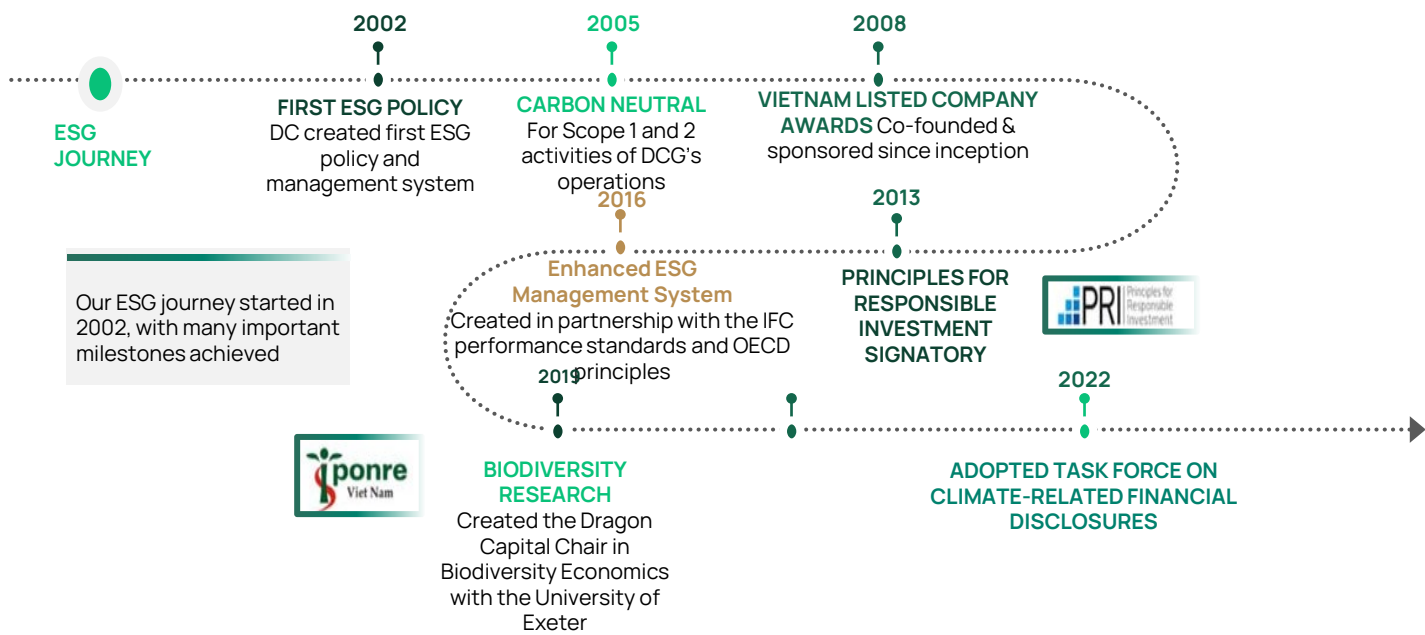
ESG JOURNEY

2002
FIRST ESG POLICY
DC created first ESG policy and management system

2005
CARBON NEUTRAL
For Scope 1 and 2 activities of DCG's operations

2008
VIETNAM LISTED COMPANY AWARDS Co-founded & sponsored since inception

2013
PRINCIPLES FOR RESPONSIBLE INVESTMENT SIGNATORY

PRI Principles for Responsible Investment

2016
Enhanced ESG Management System
Created in partnership with the IFC performance standards and OECD principles

Our ESG journey started in 2002, with many important milestones achieved

2019
BIODIVERSITY RESEARCH
Created the Dragon Capital Chair in Biodiversity Economics with the University of Exeter

iponre Viet Nam

2022
ADOPTED TASK FORCE ON CLIMATE-RELATED FINANCIAL DISCLOSURES